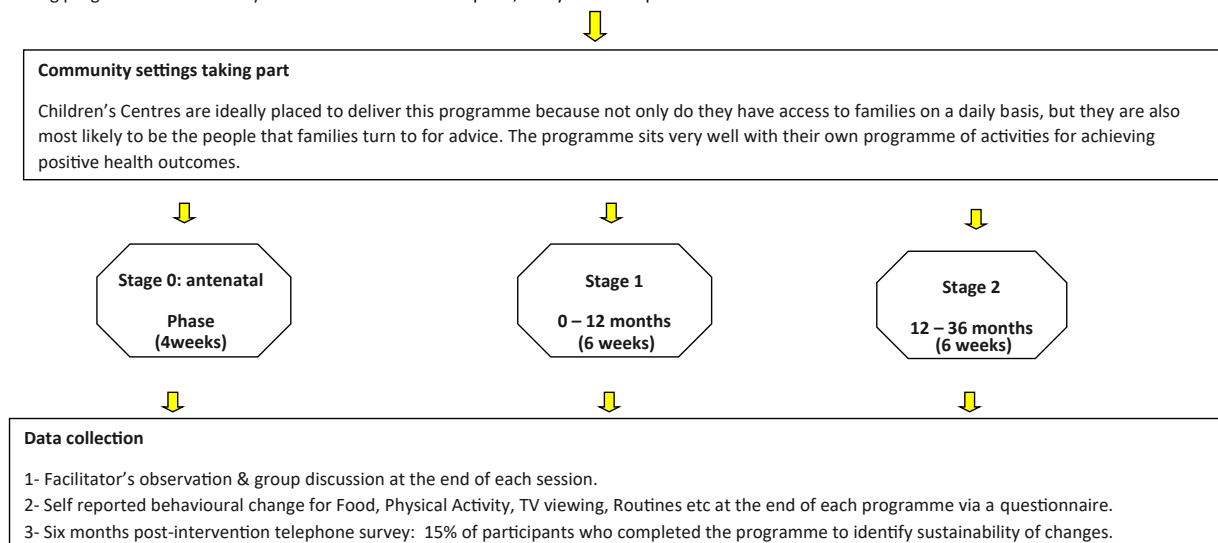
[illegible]

**Community settings taking part**

Children's Centres are ideally placed to deliver this programme because not only do they have access to families on a daily basis, but they are also most likely to be the people that families turn to for advice. The programme sits very well with their own programme of activities for achieving positive health outcomes.

**Stage 0: antenatal**

**Phase (4weeks)**

**Stage 1**

**0 – 12 months (6 weeks)**

**Stage 2**

**12 – 36 months (6 weeks)**

**Data collection**

1- Facilitator's observation & group discussion at the end of each session.

2- Self reported behavioural change for Food, Physical Activity, TV viewing, Routines etc at the end of each programme via a questionnaire.

3- Six months post-intervention telephone survey: 15% of participants who completed the programme to identify sustainability of changes.